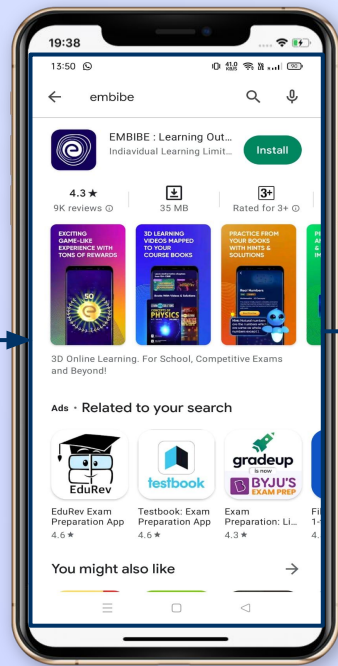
19:38

13:50

41.0 KB/S

embibe

EMBIBE : Learning Out...
Indiavidual Learning Limit...

Install

4.3 ★
9K reviews ⓘ

35 MB

3+
Rated for 3+ ⓘ

EXCITING GAME-LIKE EXPERIENCE WITH TONS OF REWARDS

50

3D LEARNING VIDEOS MAPPED TO YOUR COURSE BOOKS

PHYSICS

PRACTICE FROM YOUR BOOKS WITH HINTS & SOLUTIONS

Real Numbers

3D Online Learning. For School, Competitive Exams and Beyond!

Ads · Related to your search

EduRev

testbook

gradeup is now BYJU'S EXAM PREP

EduRev Exam Preparation App
4.6 ★

Testbook: Exam Preparation App
4.6 ★

Exam Preparation: Li...
4.3 ★

Fi
1-
4.

You might also like